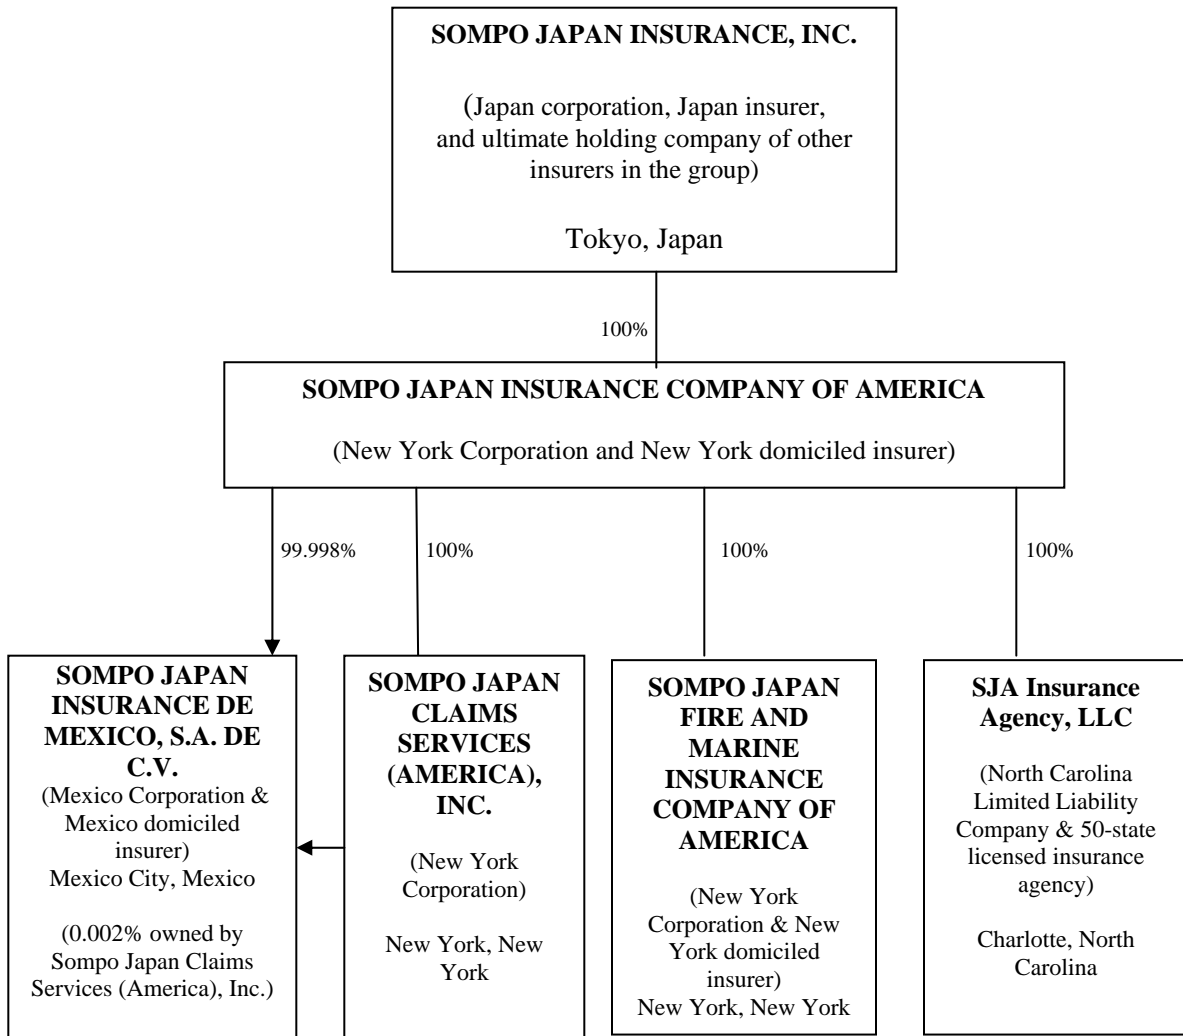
**SOMPO JAPAN INSURANCE, INC.**

(Japan corporation, Japan insurer, and ultimate holding company of other insurers in the group)

Tokyo, Japan

100%

**SOMPO JAPAN INSURANCE COMPANY OF AMERICA**

(New York Corporation and New York domiciled insurer)

99.998%

100%

100%

100%

**SOMPO JAPAN INSURANCE DE MEXICO, S.A. DE C.V.**

(Mexico Corporation & Mexico domiciled insurer)
Mexico City, Mexico

(0.002% owned by Sompo Japan Claims Services (America), Inc.)

**SOMPO JAPAN CLAIMS SERVICES (AMERICA), INC.**

(New York Corporation)

New York, New York

**SOMPO JAPAN FIRE AND MARINE INSURANCE COMPANY OF AMERICA**

(New York Corporation & New York domiciled insurer)
New York, New York

**SJA Insurance Agency, LLC**

(North Carolina Limited Liability Company & 50-state licensed insurance agency)

Charlotte, North Carolina